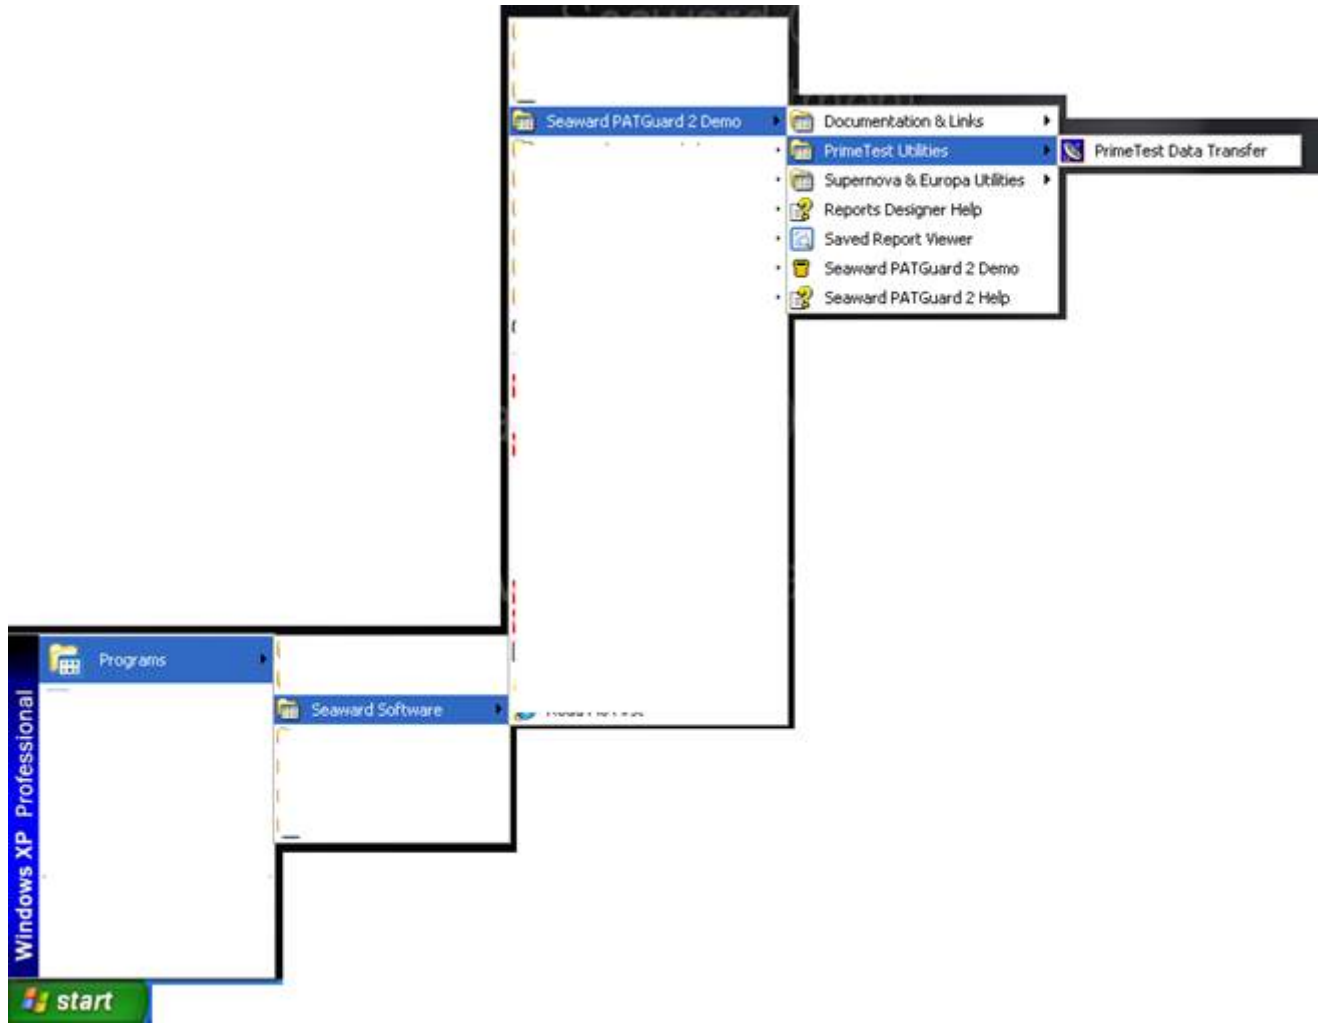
Seaward PATGuard 2 Demo
Documentation & Links
PrimeTest Utilities
PrimeTest Data Transfer
Supernova & Europa Utilities
Reports Designer Help
Saved Report Viewer
Seaward PATGuard 2 Demo
Seaward PATGuard 2 Help
Programs
Seaward Software
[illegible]
Windows XP Professional
start